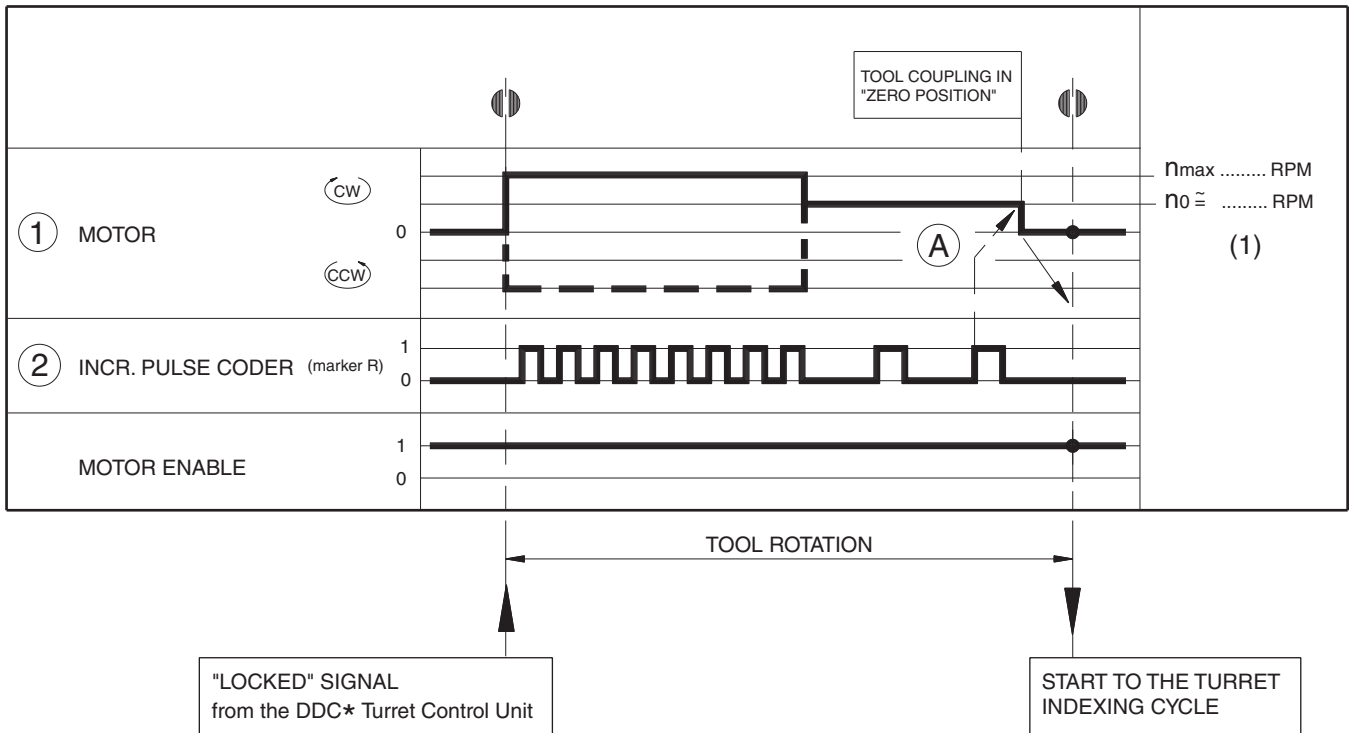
TOOL COUPLING IN "ZERO POSITION"

$n_{max}$ ......... RPM

$n_0 \cong$ ......... RPM

(1)

CW

1 MOTOR

0

CCW

A

2 INCR. PULSE CODER (marker R)

1

0

MOTOR ENABLE

1

0

TOOL ROTATION

"LOCKED" SIGNAL from the DDC* Turret Control Unit

START TO THE TURRET INDEXING CYCLE